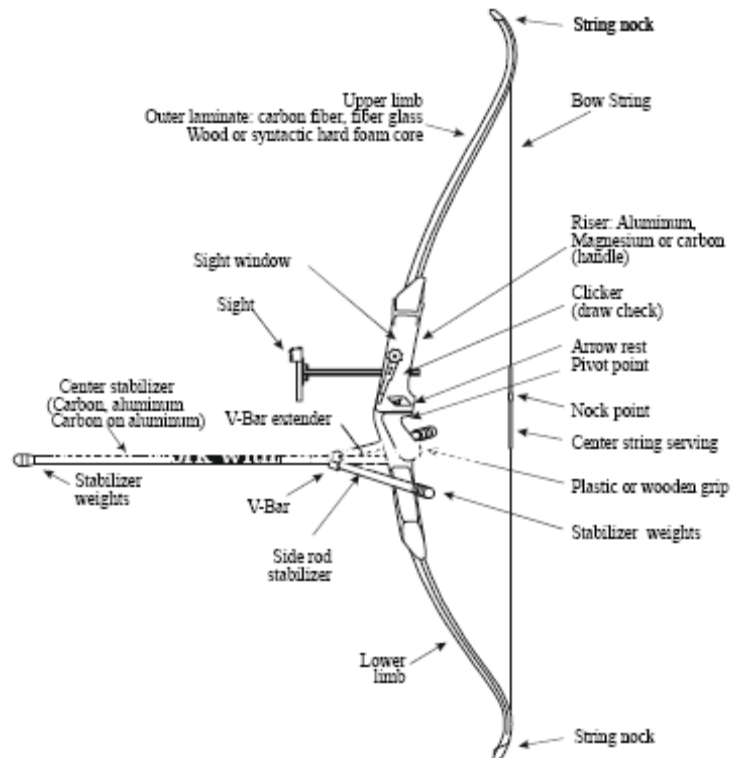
String nock

Upper limb
Outer laminate: carbon fiber, fiber glass
Wood or syntactic hard foam core

Bow String

Riser: Aluminum, Magnesium or carbon (handle)

Sight window

Sight

Clicker (draw check)

Arrow rest
Pivot point

Center stabilizer (Carbon, aluminum Carbon on aluminum)

V-Bar extender

Nock point

Center string serving

Stabilizer weights

V-Bar

Plastic or wooden grip

Stabilizer weights

Side rod stabilizer

Lower limb

String nock